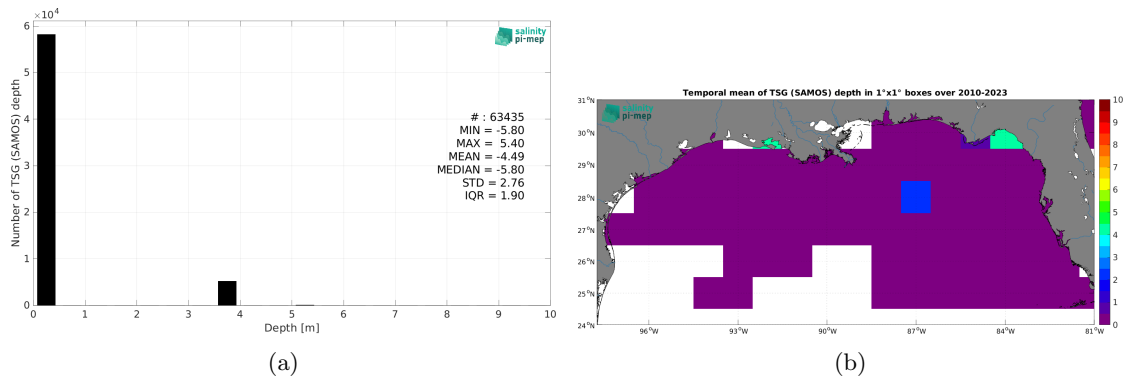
$\times10^4$
6
5
4
3
2
1
0
Number of TSG (SAMOS) depth
salinity pi-mep
# : 63435
MIN = -5.80
MAX = 5.40
MEAN = -4.49
MEDIAN = -5.80
STD = 2.76
IQR = 1.90
0 1 2 3 4 5 6 7 8 9 10
Depth [m]
(a)

Temporal mean of TSG (SAMOS) depth in 1°x1° boxes over 2010-2023
salinity pi-mep
31°N
30°N
29°N
28°N
27°N
26°N
25°N
24°N
96°W 93°W 90°W 87°W 84°W 81°W
10
9
8
7
6
5
4
3
2
1
0
(b)